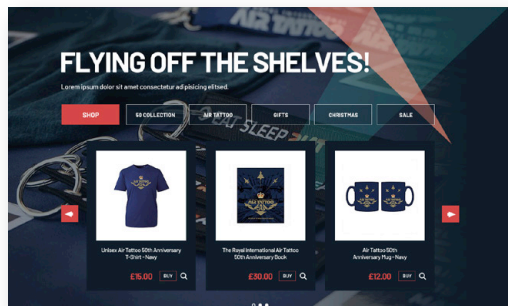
FLYING OFF THE SHELVES!

Lorem ipsum dolor sit amet consectetur adipiscing elitsed.

SHOP
50 COLLECTION
AIR TATTOO
GIFTS
CHRISTMAS
SALE

Unisex Air Tattoo 50th Anniversary T-Shirt - Navy
£15.00
BUY

The Royal International Air Tattoo 50th Anniversary Book
£30.00
BUY

Air Tattoo 50th Anniversary Mug - Navy
£12.00
BUY